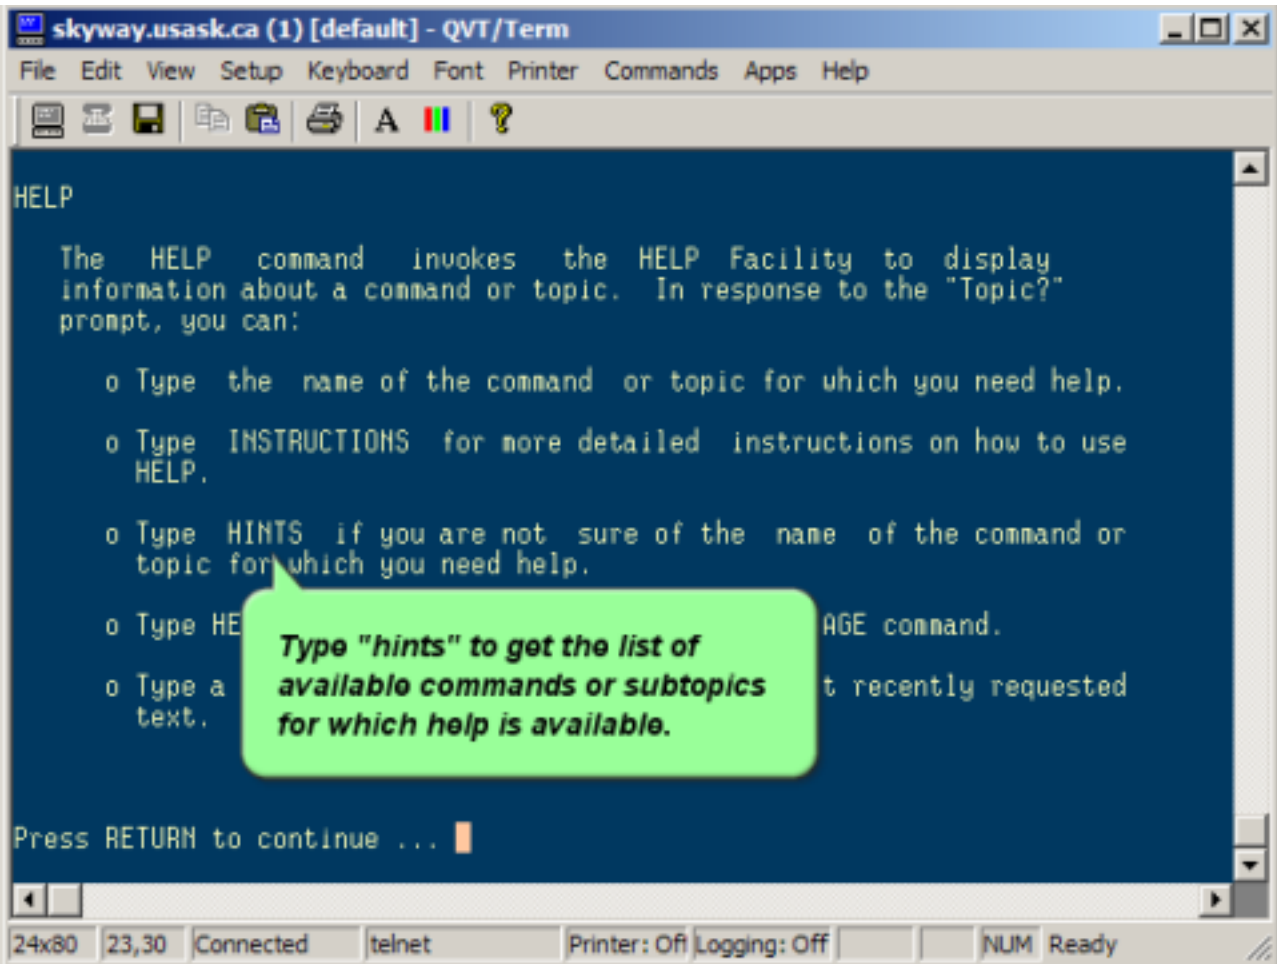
skyway.usask.ca (1) [default] - QVT/Term

File Edit View Setup Keyboard Font Printer Commands Apps Help

A

HELP

The HELP command invokes the HELP Facility to display information about a command or topic. In response to the "Topic?" prompt, you can:

o Type the name of the command or topic for which you need help.

o Type INSTRUCTIONS for more detailed instructions on how to use HELP.

o Type HINTS if you are not sure of the name of the command or topic for which you need help.

o Type HE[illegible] AGE command.

o Type a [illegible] t recently requested text.

Type "hints" to get the list of available commands or subtopics for which help is available.

Press RETURN to continue ...

24x80 | 23,30 | Connected | telnet | Printer: Off | Logging: Off | NUM | Ready